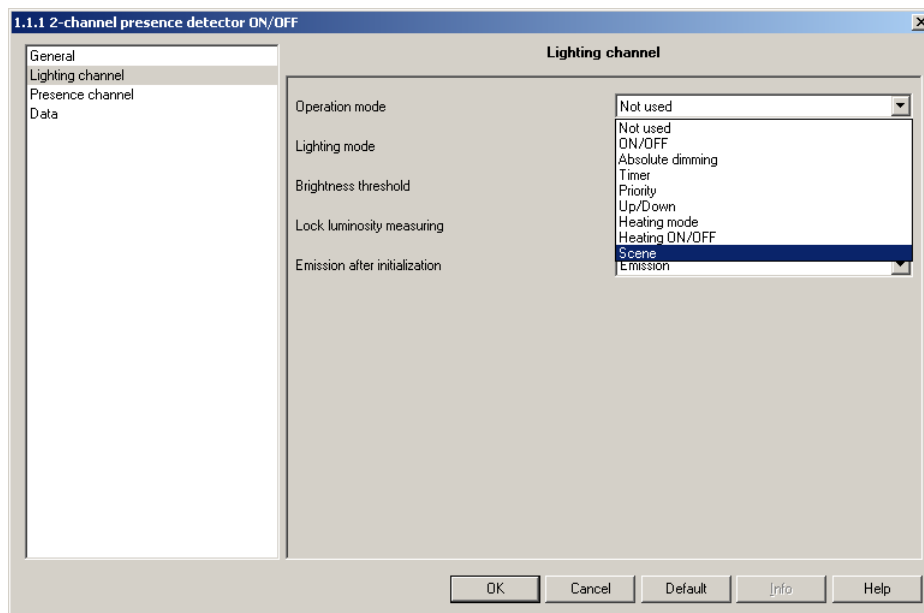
1.1.1 2-channel presence detector ON/OFF

×

General
Lighting channel
Presence channel
Data

Lighting channel

Operation mode
Lighting mode
Brightness threshold
Lock luminosity measuring
Emission after initialization

Not used

Not used
ON/OFF
Absolute dimming
Timer
Priority
Up/Down
Heating mode
Heating ON/OFF
Scene

Emission

OK
Cancel
Default
Info
Help